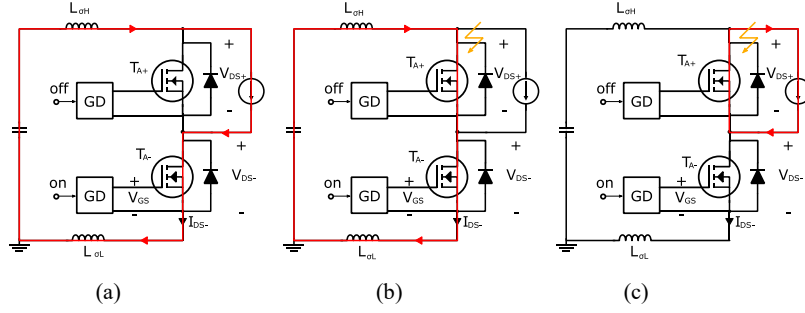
$L_{\sigma H}$
$T_{A+}$
off
GD
$V_{DS+}$
+
-
+
$T_{A-}$
on
GD
+
$V_{GS}$
-
$V_{DS-}$
-
$I_{DS-}$
$L_{\sigma L}$
(a)

$L_{\sigma H}$
$T_{A+}$
off
GD
$V_{DS+}$
+
-
+
$T_{A-}$
on
GD
+
$V_{GS}$
-
$V_{DS-}$
-
$I_{DS-}$
$L_{\sigma L}$
(b)

$L_{\sigma H}$
$T_{A+}$
off
GD
$V_{DS+}$
+
-
+
$T_{A-}$
on
GD
+
$V_{GS}$
-
$V_{DS-}$
-
$I_{DS-}$
$L_{\sigma L}$
(c)